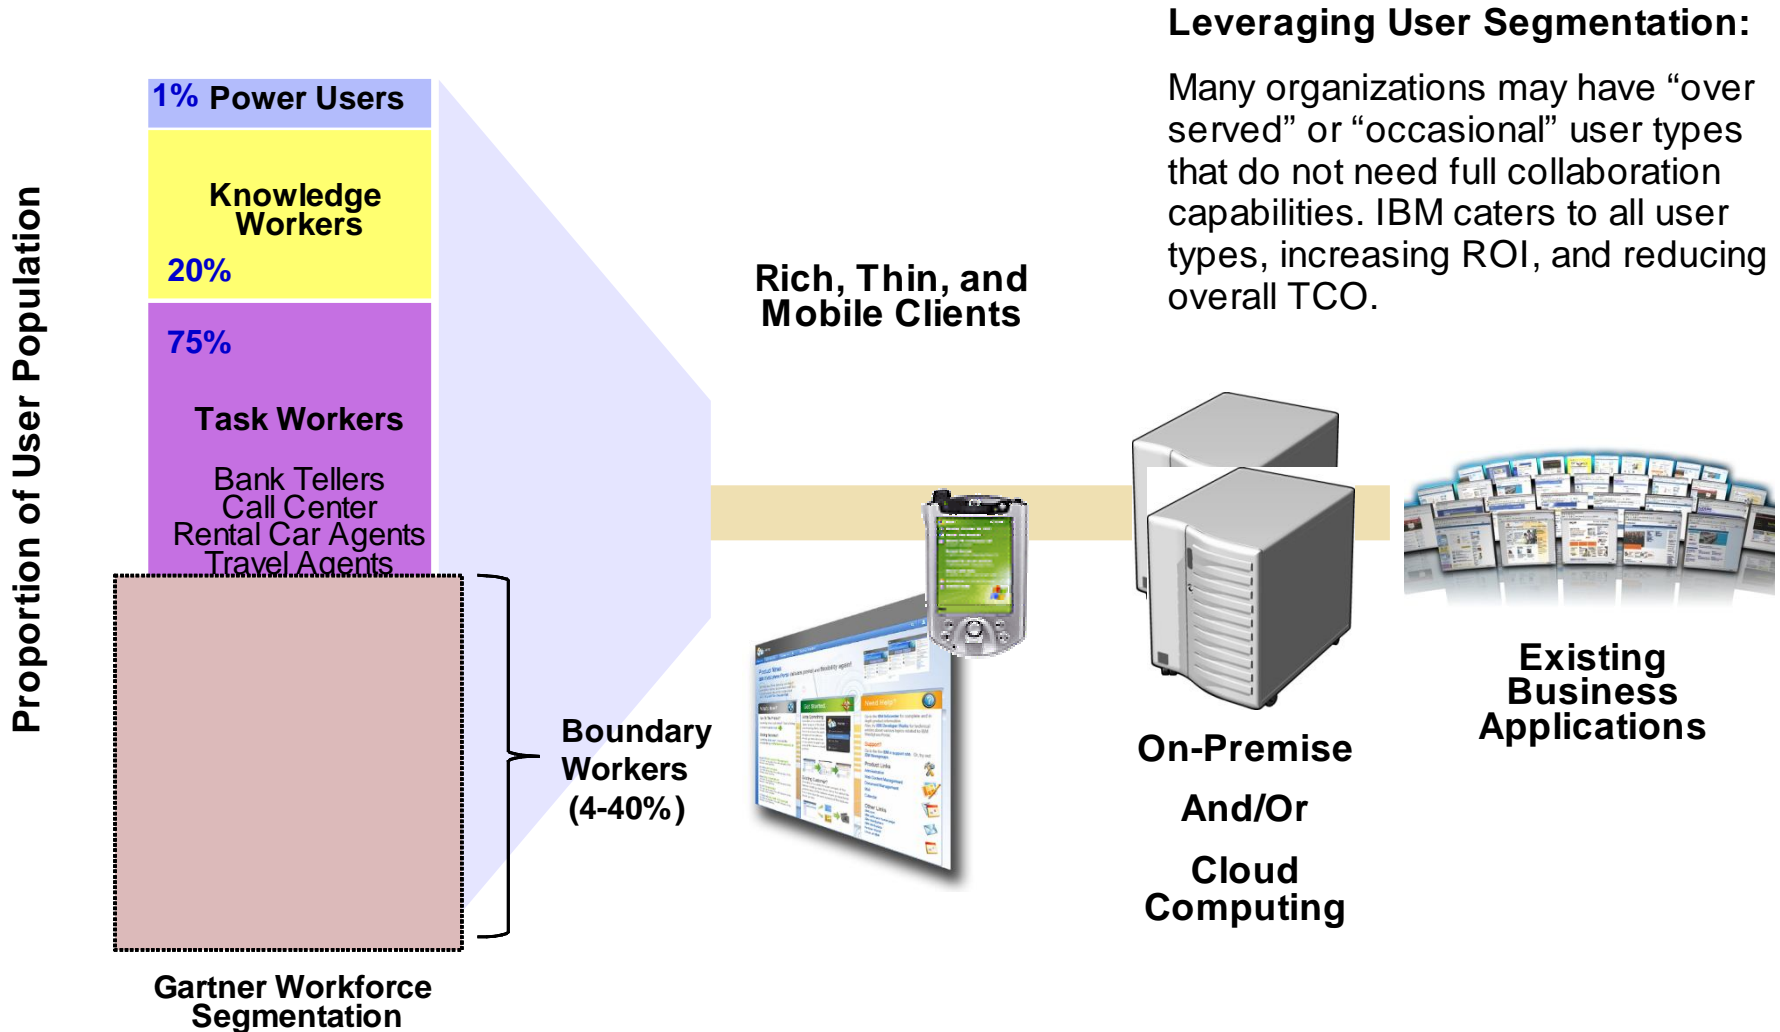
Leveraging User Segmentation:

Many organizations may have “over served” or “occasional” user types that do not need full collaboration capabilities. IBM caters to all user types, increasing ROI, and reducing overall TCO.

Proportion of User Population

1% Power Users

Knowledge Workers

20%

75%

Task Workers

Bank Tellers
Call Center
Rental Car Agents
Travel Agents

Boundary Workers (4-40%)

Gartner Workforce Segmentation

Rich, Thin, and Mobile Clients

On-Premise

And/Or

Cloud Computing

Existing Business Applications